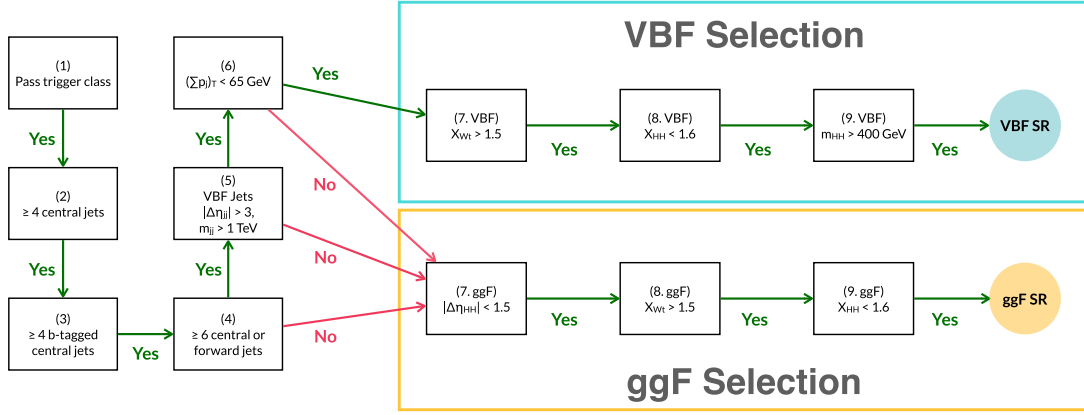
VBF Selection

(1)
Pass trigger class

Yes

(2)
≥ 4 central jets

Yes

(3)
≥ 4 b-tagged central jets

Yes

(4)
≥ 6 central or forward jets

Yes

(5)
VBF Jets
$|\Delta\eta_{jj}| > 3$,
$m_{jj} > 1$ TeV

Yes

(6)
$(\sum p_j)_T < 65$ GeV

Yes

No

No

No

(7. VBF)
$X_{Wt} > 1.5$

Yes

(8. VBF)
$X_{HH} < 1.6$

Yes

(9. VBF)
$m_{HH} > 400$ GeV

Yes

VBF SR

(7. ggF)
$|\Delta\eta_{HH}| < 1.5$

Yes

(8. ggF)
$X_{Wt} > 1.5$

Yes

(9. ggF)
$X_{HH} < 1.6$

Yes

ggF SR

ggF Selection